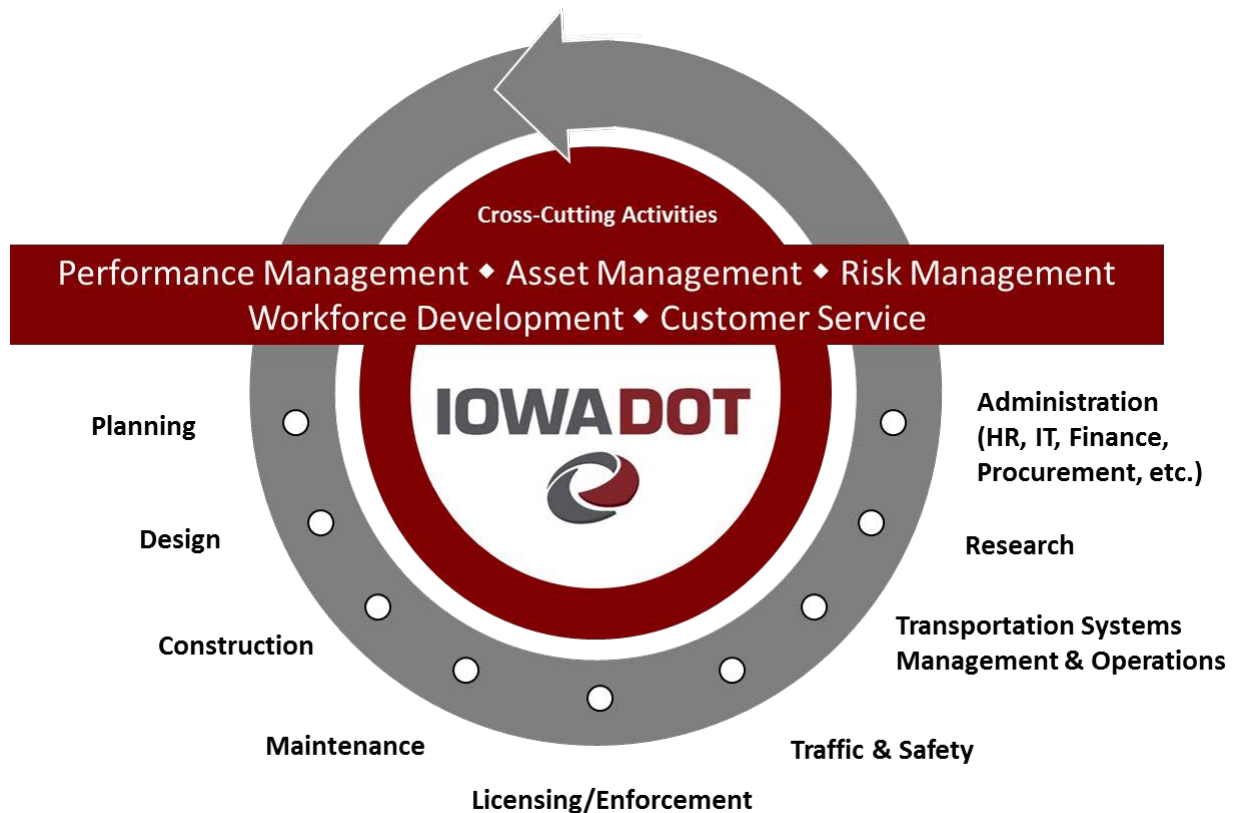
Cross-Cutting Activities

Performance Management ◆ Asset Management ◆ Risk Management
Workforce Development ◆ Customer Service

IOWA DOT

Planning

Design

Construction

Maintenance

Licensing/Enforcement

Traffic & Safety

Transportation Systems Management & Operations

Research

Administration (HR, IT, Finance, Procurement, etc.)